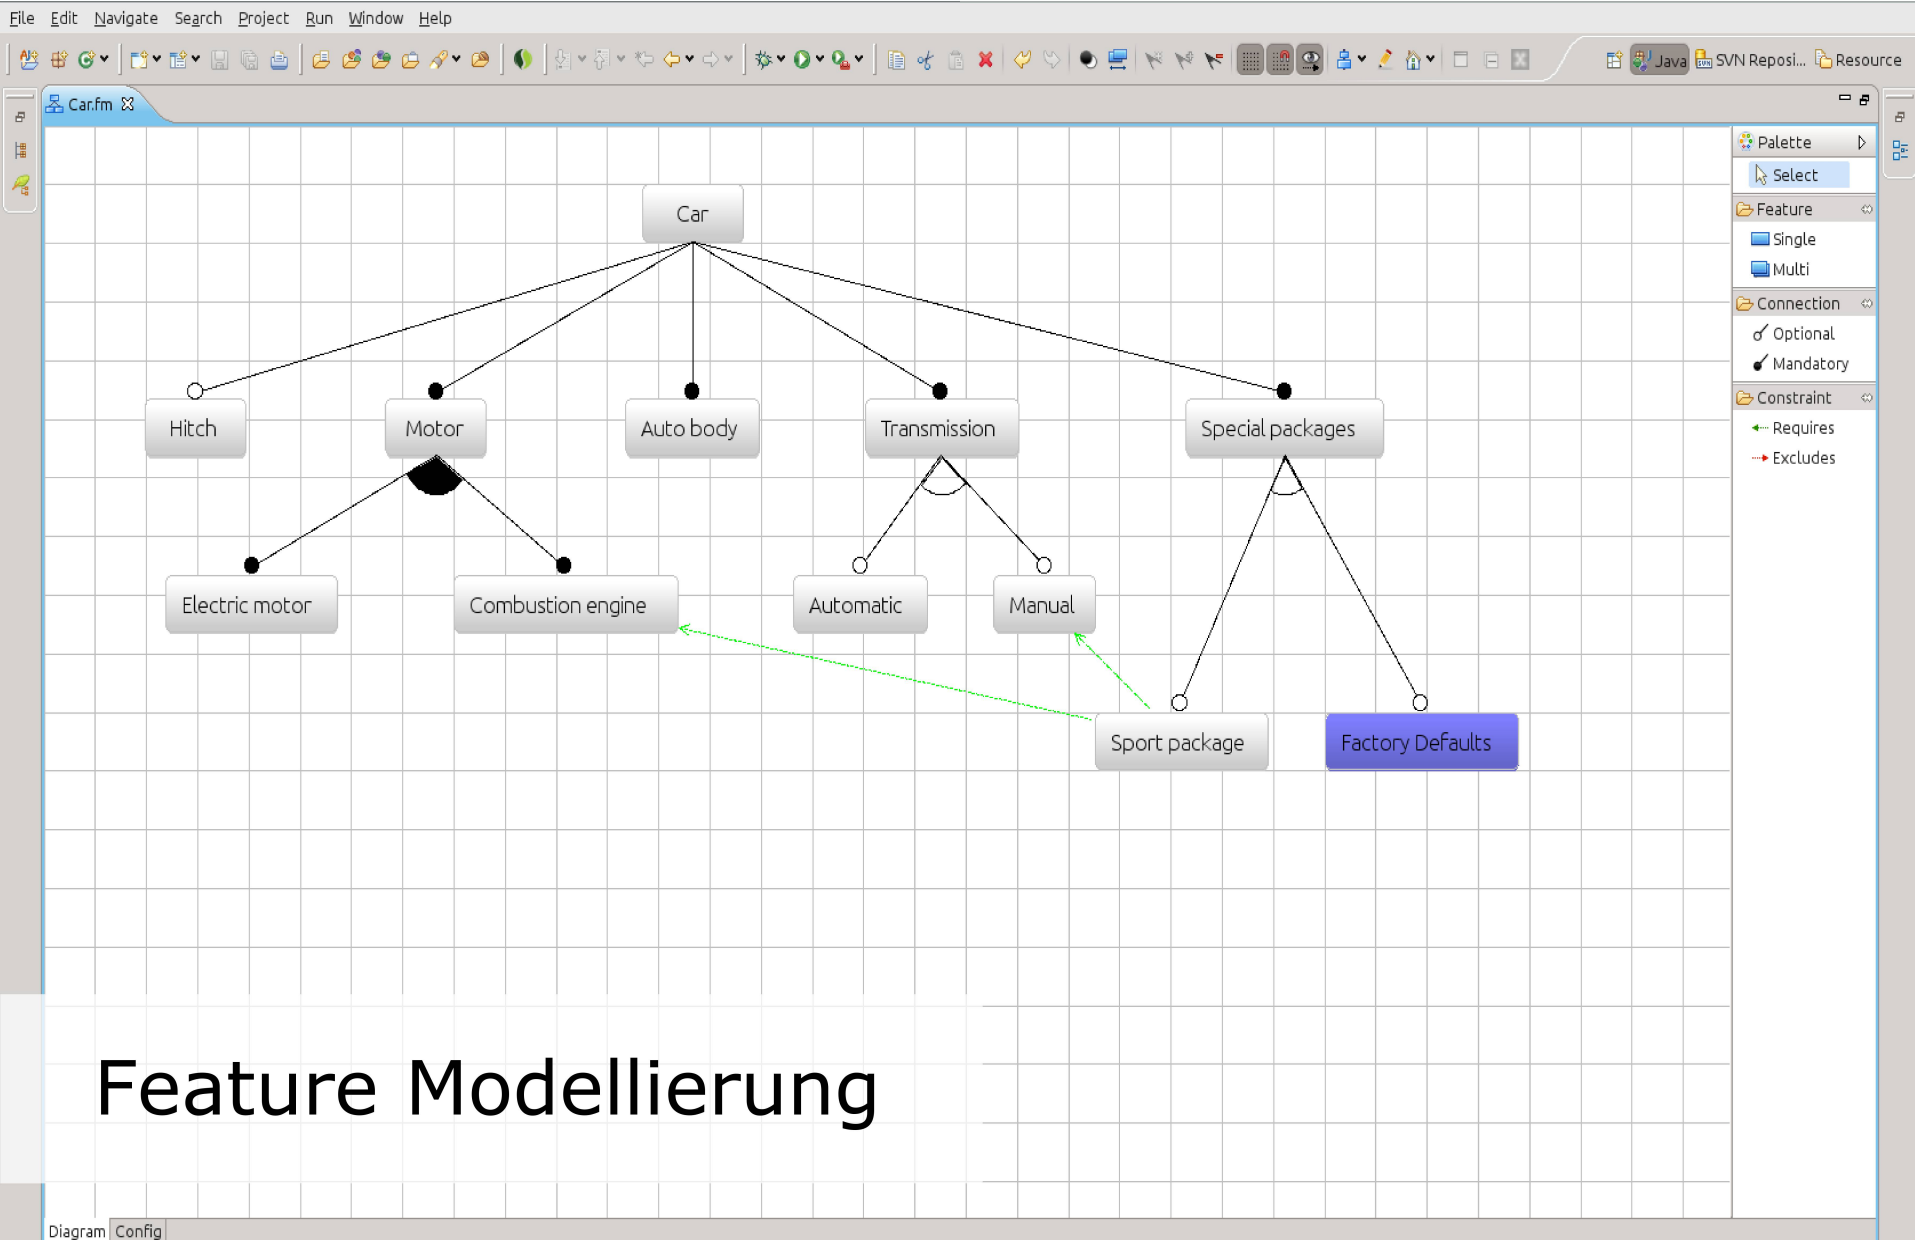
File Edit Navigate Search Project Run Window Help

Java SVN Reposi... Resource

Car.fm

Car

Hitch

Motor

Auto body

Transmission

Special packages

Electric motor

Combustion engine

Automatic

Manual

Sport package

Factory Defaults

Palette
Select
Feature
Single
Multi
Connection
Optional
Mandatory
Constraint
Requires
Excludes

Feature Modellierung

Diagram Config